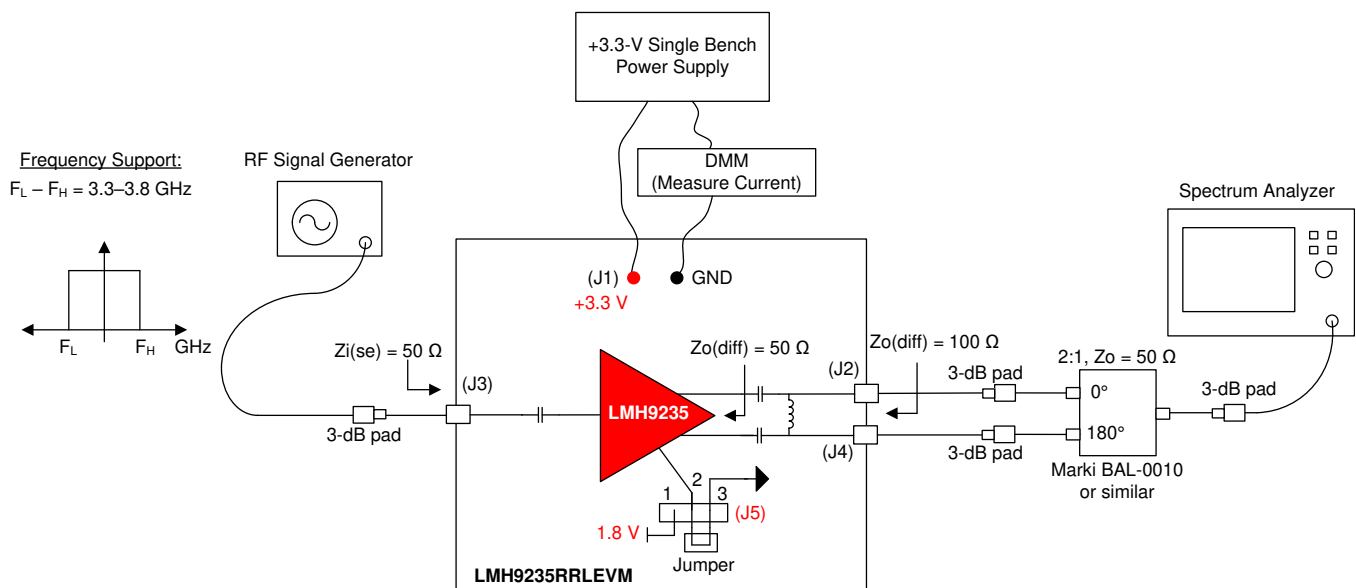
+3.3-V Single Bench Power Supply

Frequency Support:
$F_L – F_H$ = 3.3–3.8 GHz

RF Signal Generator

DMM
(Measure Current)

Spectrum Analyzer

$F_L$ $F_H$ GHz

(J1) +3.3 V

GND

Zi(se) = 50 Ω

(J3)

3-dB pad

Zo(diff) = 50 Ω

LMH9235

Zo(diff) = 100 Ω

(J2)

(J4)

3-dB pad

3-dB pad

2:1, Zo = 50 Ω

0°

180°

3-dB pad

Marki BAL-0010 or similar

1 2 3

1.8 V

(J5)

Jumper

LMH9235RRLEVM